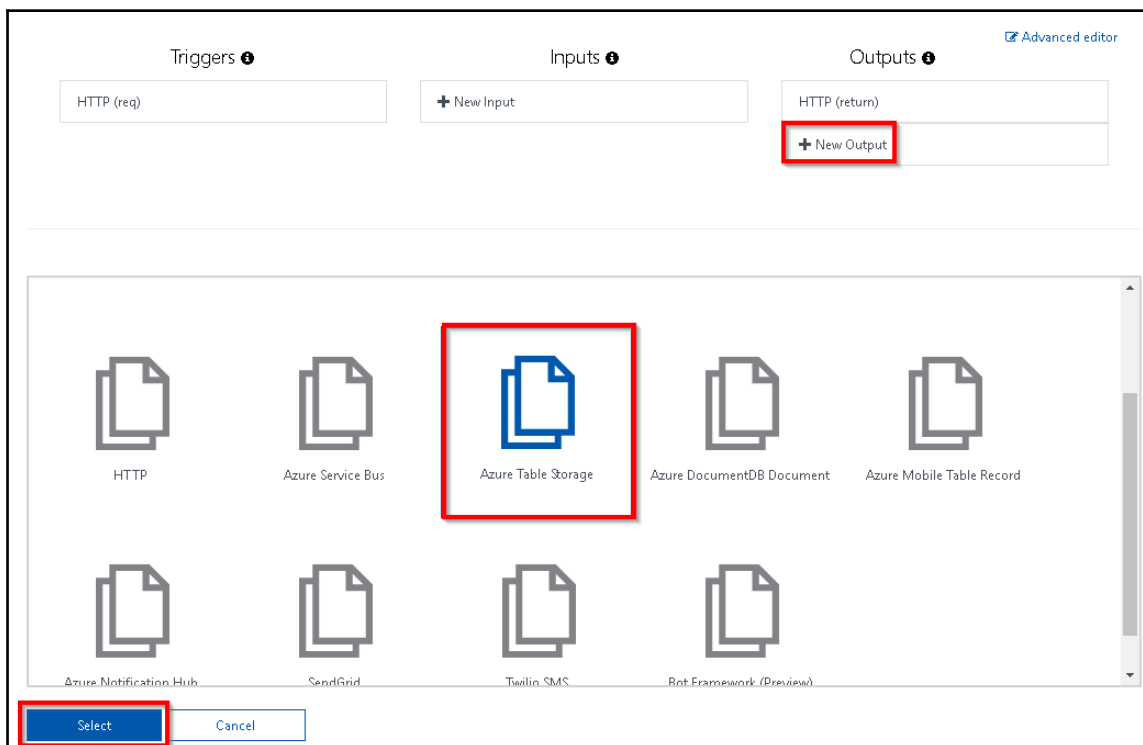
Advanced editor

Triggers

HTTP (req)

Inputs

+ New Input

Outputs

HTTP (return)

+ New Output

HTTP

Azure Service Bus

Azure Table Storage

Azure DocumentDB Document

Azure Mobile Table Record

Azure Notification Hub

SendGrid

Twilio SMS

Bot Framework (Preview)

Select

Cancel